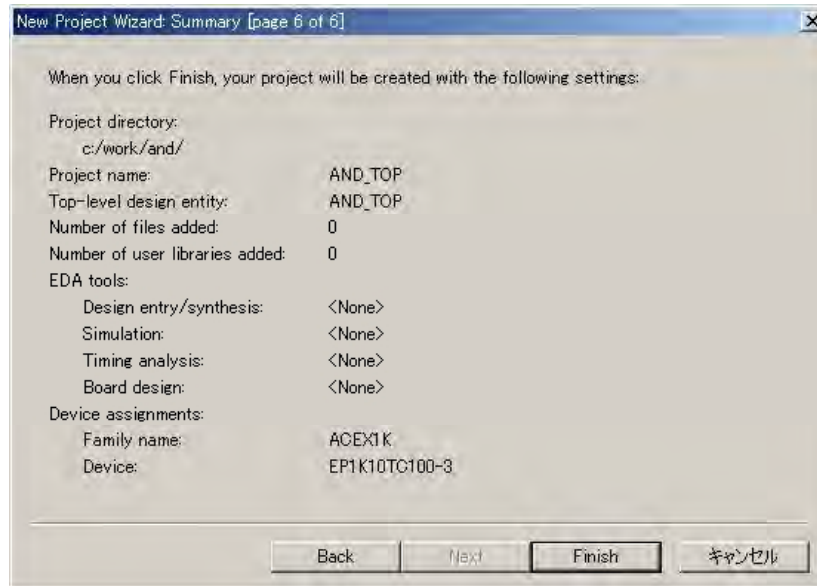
New Project Wizard: Summary [page 6 of 6]

When you click Finish, your project will be created with the following settings:

Project directory:
c:/work/and/

| | |
|---|---|
| Project name: | AND_TOP |
| Top-level design entity: | AND_TOP |
| Number of files added: | 0 |
| Number of user libraries added: | 0 |
| EDA tools: | |
| Design entry/synthesis: | <None> |
| Simulation: | <None> |
| Timing analysis: | <None> |
| Board design: | <None> |
| Device assignments: | |
| Family name: | ACEX1K |
| Device: | EP1K10TC100-3 |

Back Next Finish キャンセル